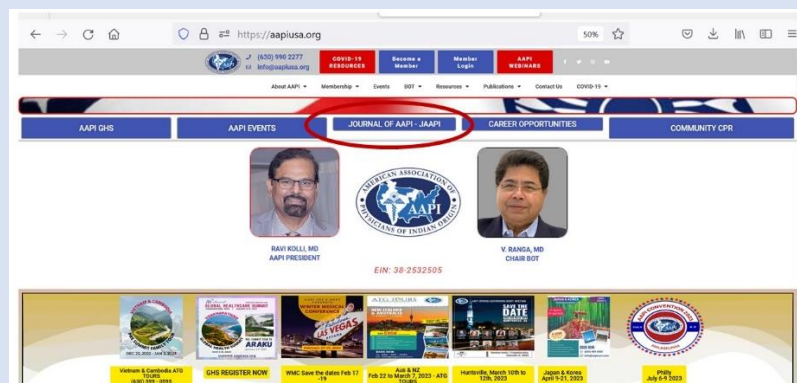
https://aapiusa.org

50%

(630) 990 2277
info@aapiusa.org

COVID-19 RESOURCES

Become a Member

Member Login

AAPI WEBINARS

About AAPI ▾ Membership ▾ Events BOT ▾ Resources ▾ Publications ▾ Contact Us COVID-19 ▾

AAPI GHS

AAPI EVENTS

JOURNAL OF AAPI - JAAPI

CAREER OPPORTUNITIES

COMMUNITY CPR

AMERICAN ASSOCIATION OF PHYSICIANS OF INDIAN ORIGIN

AAPI

RAVI KOLLI, MD
AAPI PRESIDENT

V. RANGA, MD
CHAIR BOT

EIN: 38-2532505

Vietnam & Cambodia ATG TOURS

GHS REGISTER NOW

WMC Save the dates Feb 17 -19

Aus & NZ Feb 22 to March 7, 2023 - ATG TOURS

Huntsville, March 10th to 12th, 2023

Japan & Korea April 9-21, 2023

Philly July 6-9 2023

ARAKU

WINTER MEDICAL CONFERENCE

LAS VEGAS

SAVE THE DATE

GLOBAL HEALTHCARE SUMMIT

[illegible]